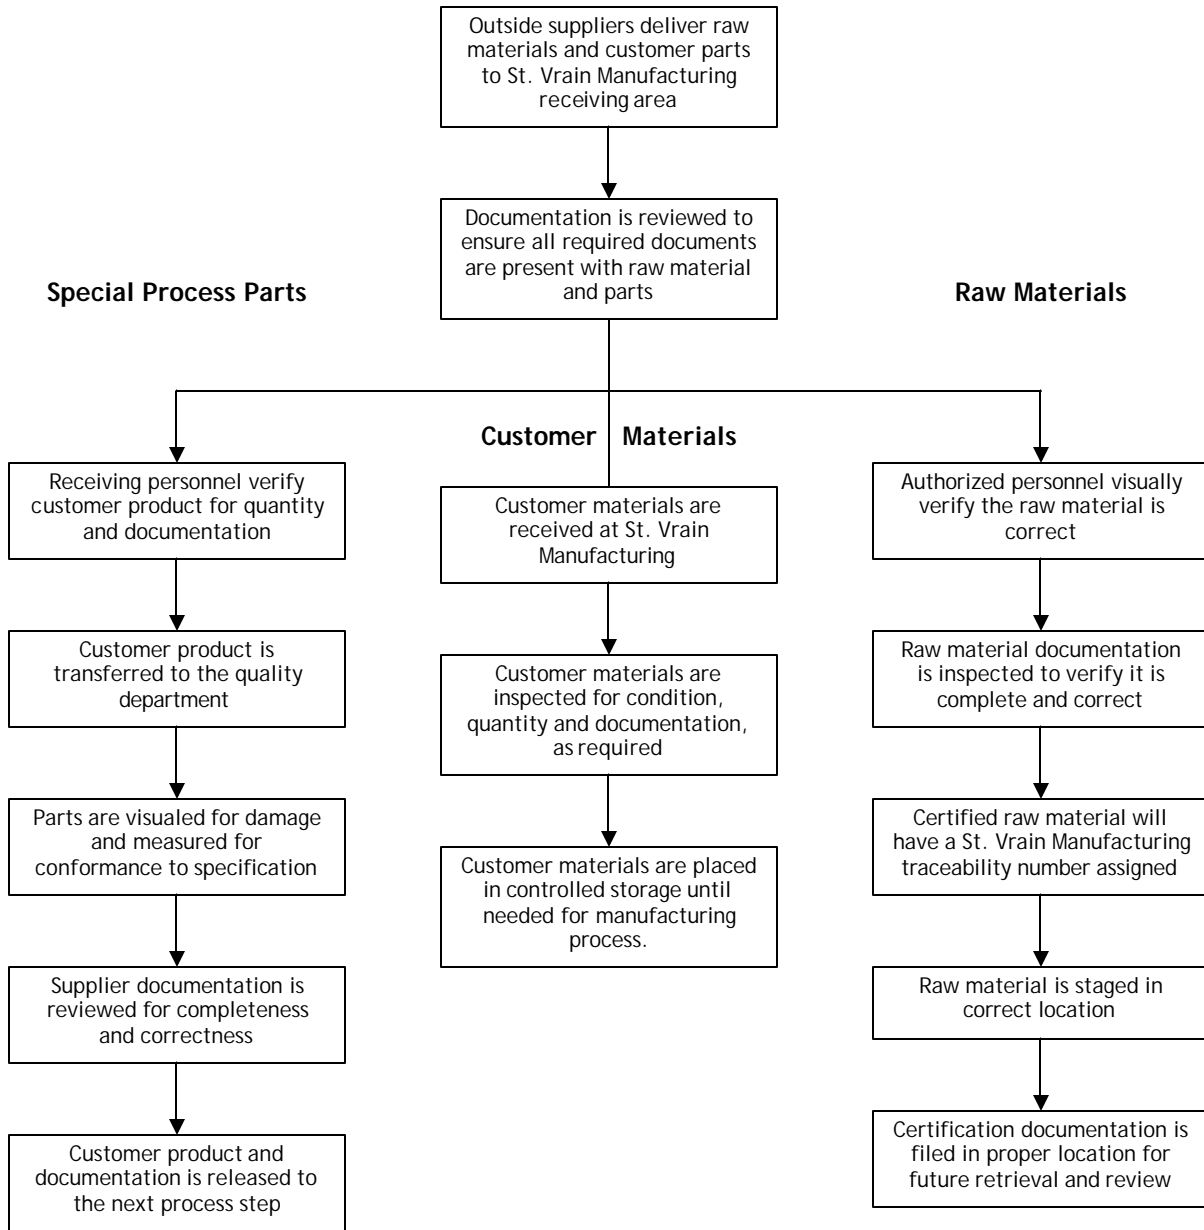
Outside suppliers deliver raw materials and customer parts to St. Vrain Manufacturing receiving area

Documentation is reviewed to ensure all required documents are present with raw material and parts

Special Process Parts

Raw Materials

Customer Materials

Receiving personnel verify customer product for quantity and documentation

Customer product is transferred to the quality department

Parts are visualed for damage and measured for conformance to specification

Supplier documentation is reviewed for completeness and correctness

Customer product and documentation is released to the next process step

Customer materials are received at St. Vrain Manufacturing

Customer materials are inspected for condition, quantity and documentation, as required

Customer materials are placed in controlled storage until needed for manufacturing process.

Authorized personnel visually verify the raw material is correct

Raw material documentation is inspected to verify it is complete and correct

Certified raw material will have a St. Vrain Manufacturing traceability number assigned

Raw material is staged in correct location

Certification documentation is filed in proper location for future retrieval and review